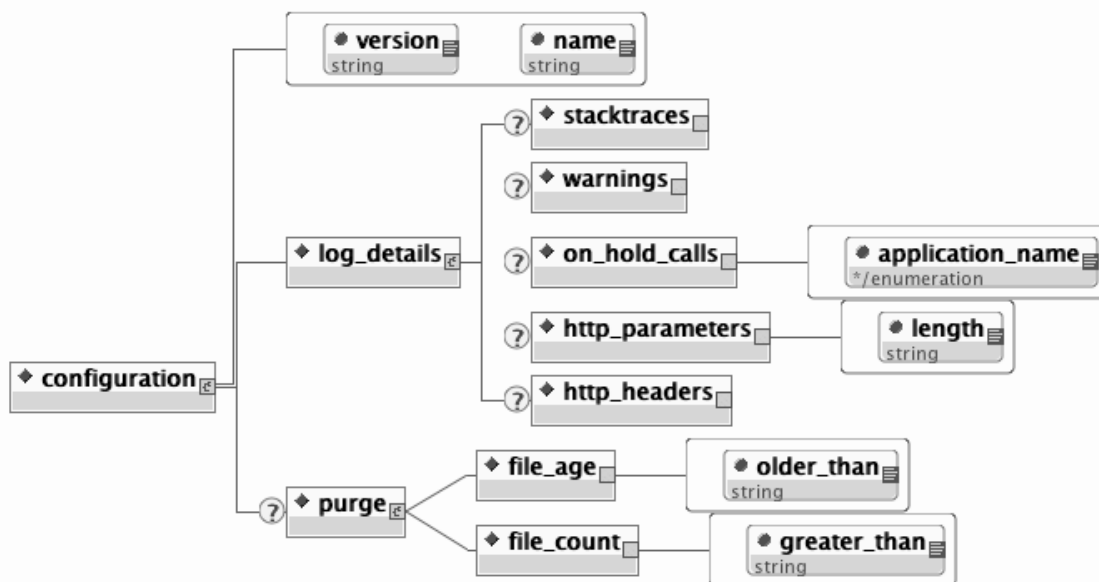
version
string

name
string

stacktraces

warnings

log_details

on_hold_calls

application_name
*/enumeration

http_parameters

length
string

configuration

http_headers

file_age

older_than
string

purge

file_count

greater_than
string